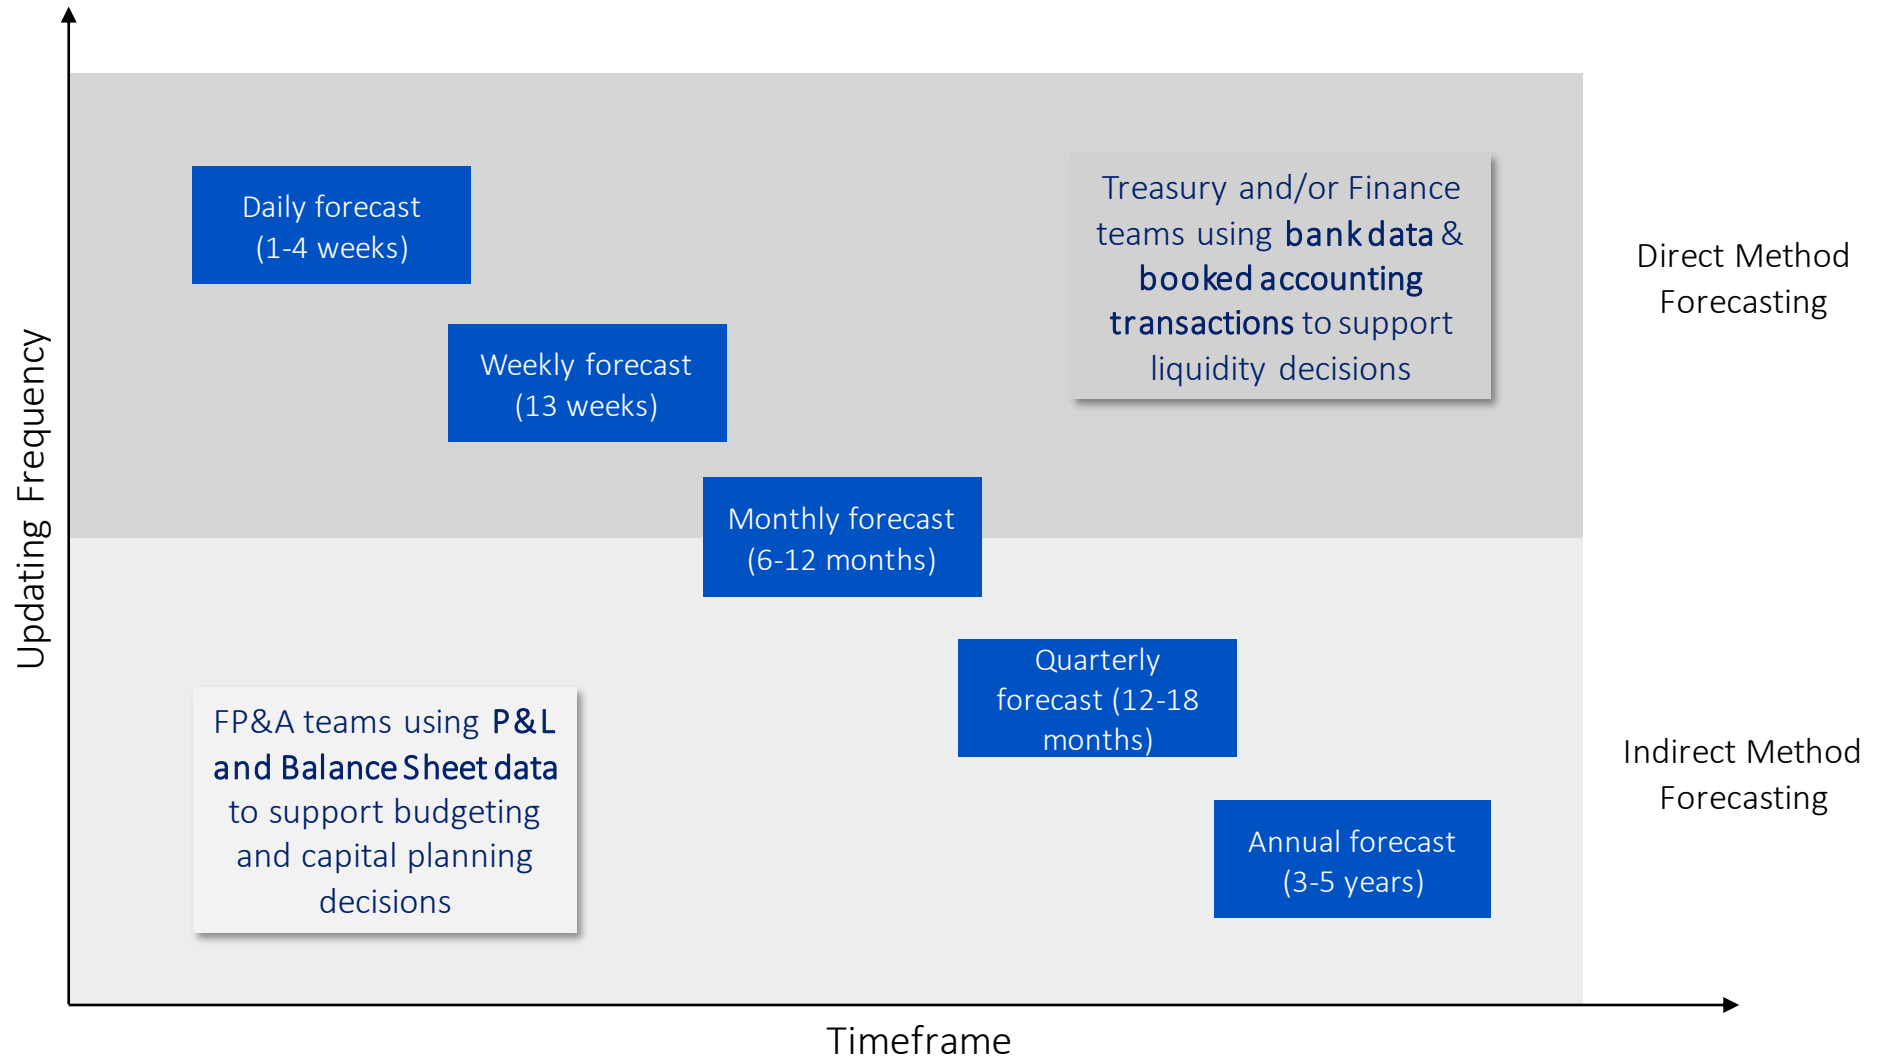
Updating Frequency

Daily forecast (1-4 weeks)

Weekly forecast (13 weeks)

Monthly forecast (6-12 months)

Quarterly forecast (12-18 months)

Annual forecast (3-5 years)

Treasury and/or Finance teams using bank data & booked accounting transactions to support liquidity decisions

Direct Method Forecasting

FP&A teams using P&L and Balance Sheet data to support budgeting and capital planning decisions

Indirect Method Forecasting

Timeframe